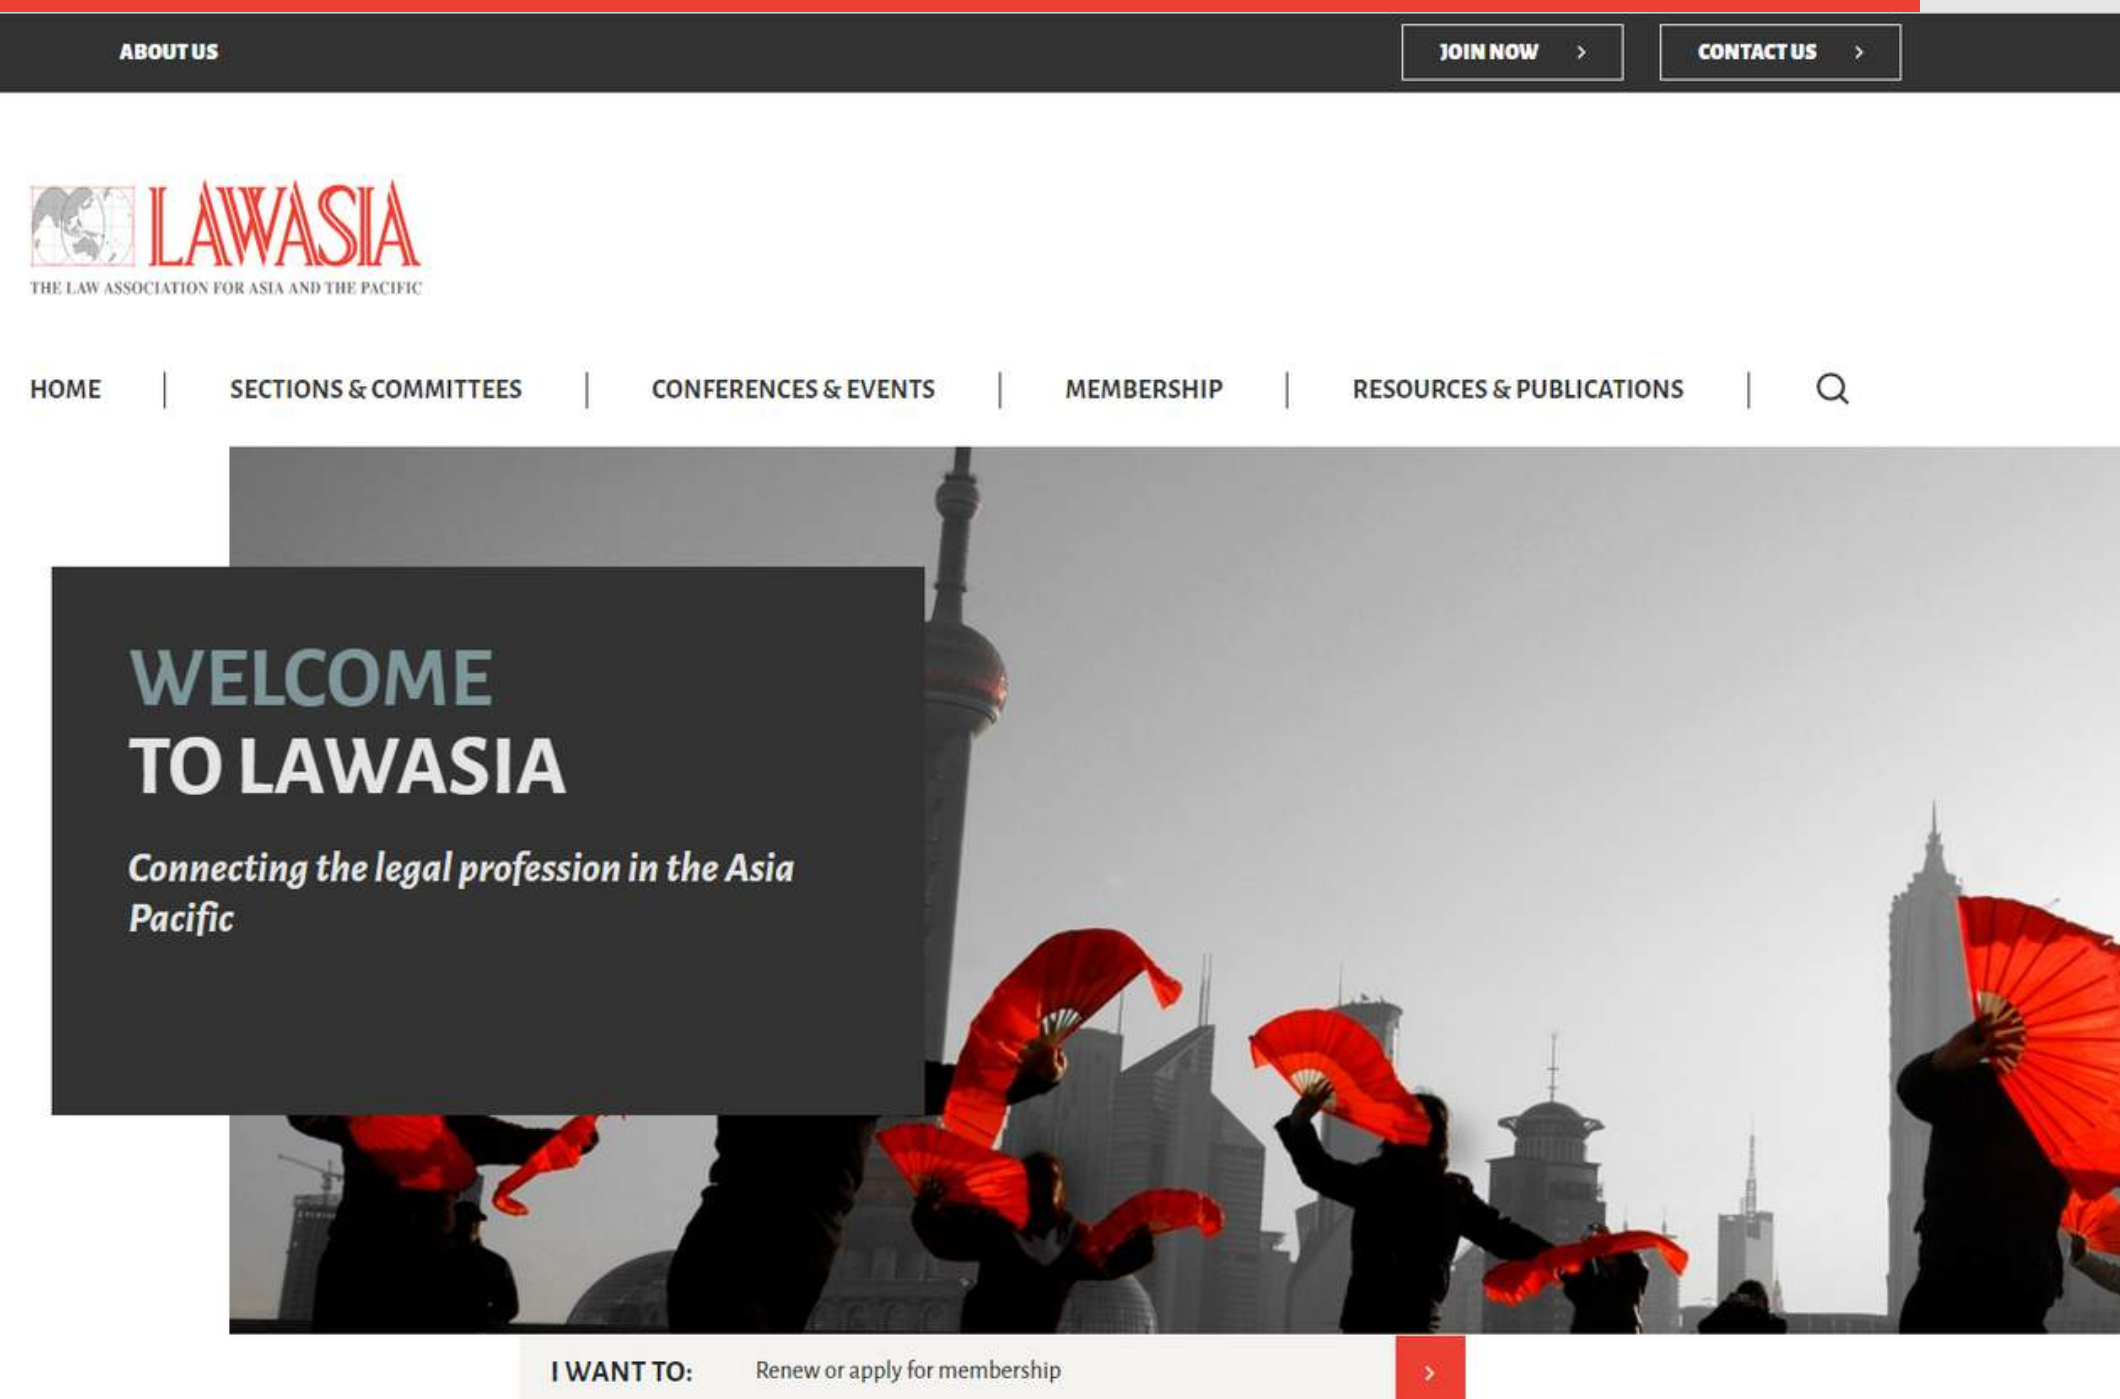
ABOUT US

JOIN NOW ›

CONTACT US ›

LAWASIA
THE LAW ASSOCIATION FOR ASIA AND THE PACIFIC

HOME | SECTIONS & COMMITTEES | CONFERENCES & EVENTS | MEMBERSHIP | RESOURCES & PUBLICATIONS |

WELCOME
TO LAWASIA

Connecting the legal profession in the Asia Pacific

I WANT TO: Renew or apply for membership ›